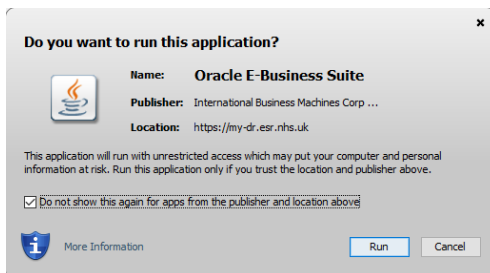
×

Do you want to run this application?

Name: Oracle E-Business Suite

Publisher: International Business Machines Corp ...

Location: https://my-dr.esr.nhs.uk

This application will run with unrestricted access which may put your computer and personal information at risk. Run this application only if you trust the location and publisher above.

☑ Do not show this again for apps from the publisher and location above

More Information

Run Cancel